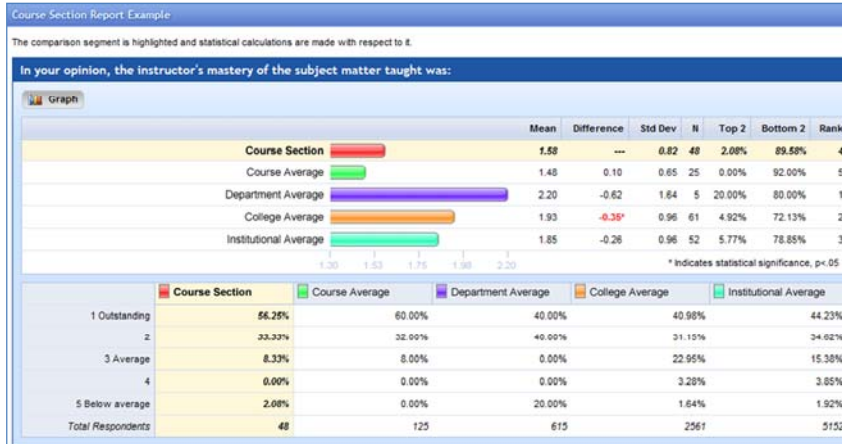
Course Section Report Example

The comparison segment is highlighted and statistical calculations are made with respect to it.

In your opinion, the instructor's mastery of the subject matter taught was:

Graph

| | Mean | Difference | Std Dev | N | Top 2 | Bottom 2 | Rank |
|---|---|---|---|---|---|---|---|
| Course Section | 1.58 | --- | 0.82 | 48 | 2.08% | 89.58% | 4 |
| Course Average | 1.48 | 0.10 | 0.65 | 25 | 0.00% | 92.00% | 5 |
| Department Average | 2.20 | -0.62 | 1.64 | 5 | 20.00% | 80.00% | 1 |
| College Average | 1.93 | -0.35* | 0.96 | 61 | 4.92% | 72.13% | 2 |
| Institutional Average | 1.85 | -0.26 | 0.96 | 52 | 5.77% | 78.85% | 3 |

1.30 1.53 1.75 1.98 2.20

* Indicates statistical significance, p<.05

| | Course Section | Course Average | Department Average | College Average | Institutional Average |
|---|---|---|---|---|---|
| 1 Outstanding | 56.25% | 60.00% | 40.00% | 40.98% | 44.23% |
| 2 | 33.33% | 32.00% | 40.00% | 31.15% | 34.62% |
| 3 Average | 8.33% | 8.00% | 0.00% | 22.95% | 15.38% |
| 4 | 0.00% | 0.00% | 0.00% | 3.28% | 3.85% |
| 5 Below average | 2.08% | 0.00% | 20.00% | 1.64% | 1.92% |
| Total Respondents | 48 | 125 | 615 | 2561 | 5152 |